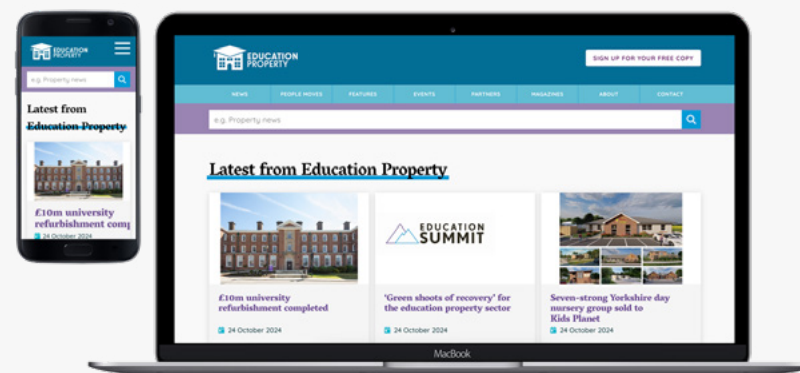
EDUCATION PROPERTY

e.g. Property news

Latest from Education Property

£10m university refurbishment comp

24 October 2024

EDUCATION PROPERTY

SIGN UP FOR YOUR FREE COPY

NEWS PEOPLE MOVES FEATURES EVENTS PARTNERS MAGAZINES ABOUT CONTACT

e.g. Property news

Latest from Education Property

£10m university refurbishment completed

24 October 2024

EDUCATION SUMMIT

'Green shoots of recovery' for the education property sector

24 October 2024

Seven-strong Yorkshire day nursery group sold to Kids Planet

24 October 2024

MacBook